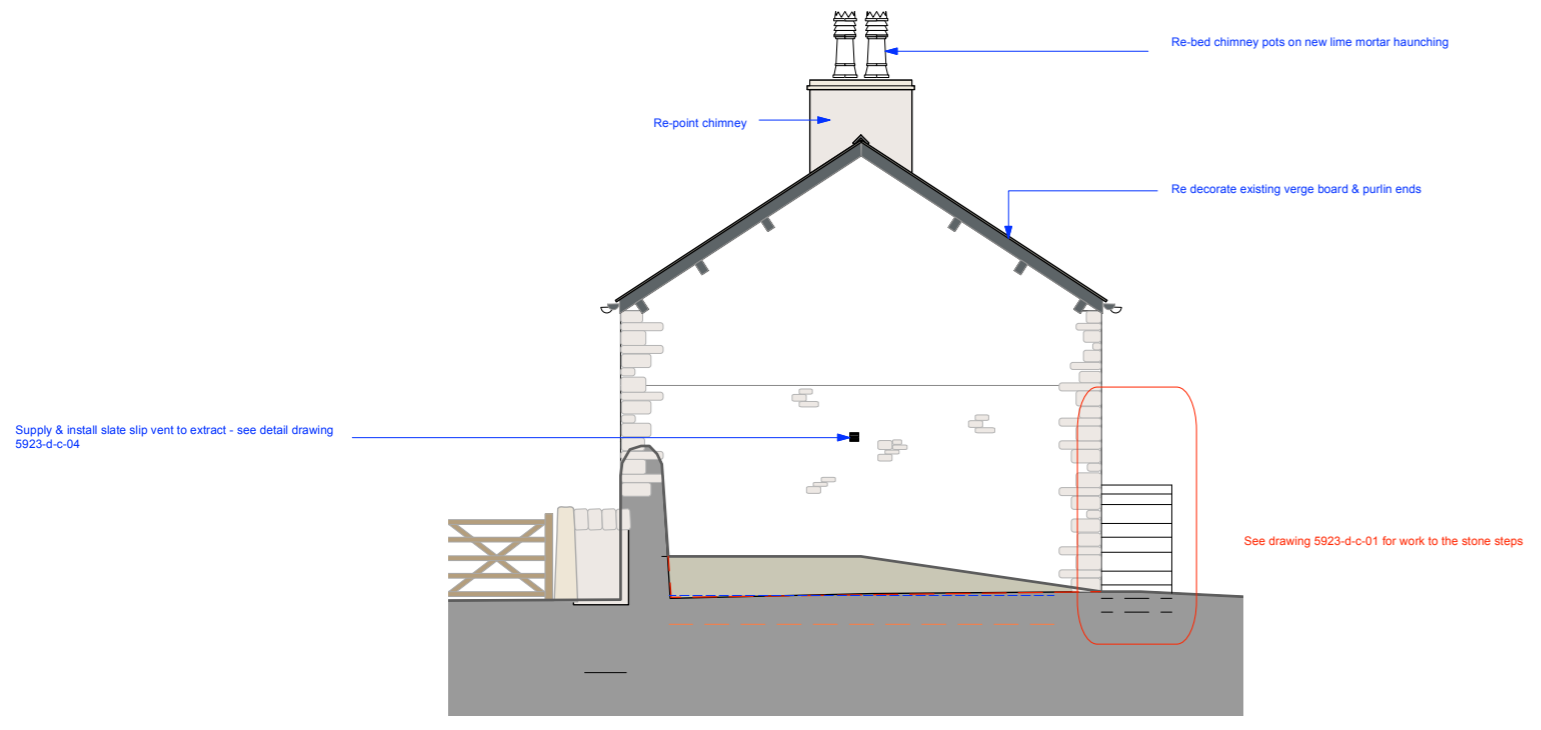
Re-bed chimney pots on new lime mortar haunching

Re-point chimney

Re decorate existing verge board & purlin ends

Supply & install slate slip vent to extract - see detail drawing 5923-d-c-04

See drawing 5923-d-c-01 for work to the stone steps